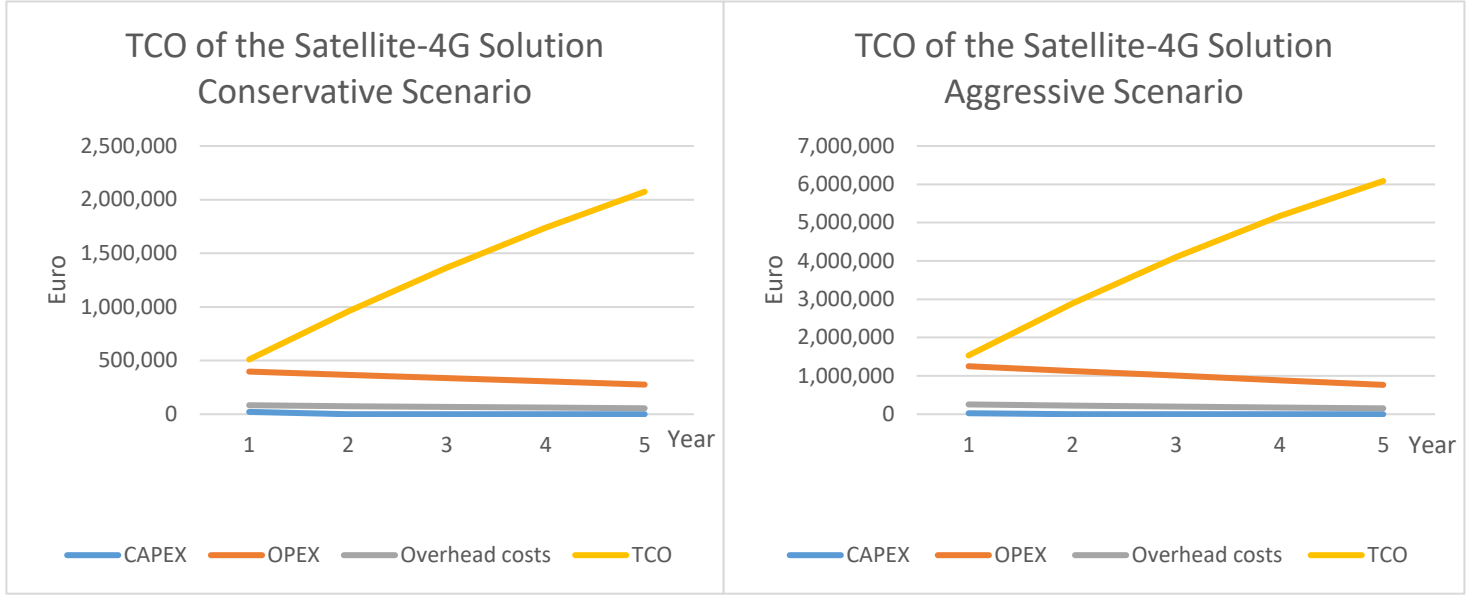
TCO of the Satellite-4G Solution
Conservative Scenario

2,500,000
2,000,000
1,500,000
1,000,000
500,000
0

Euro

1 2 3 4 5 Year

CAPEX OPEX Overhead costs TCO

TCO of the Satellite-4G Solution
Aggressive Scenario

7,000,000
6,000,000
5,000,000
4,000,000
3,000,000
2,000,000
1,000,000
0

Euro

1 2 3 4 5 Year

CAPEX OPEX Overhead costs TCO